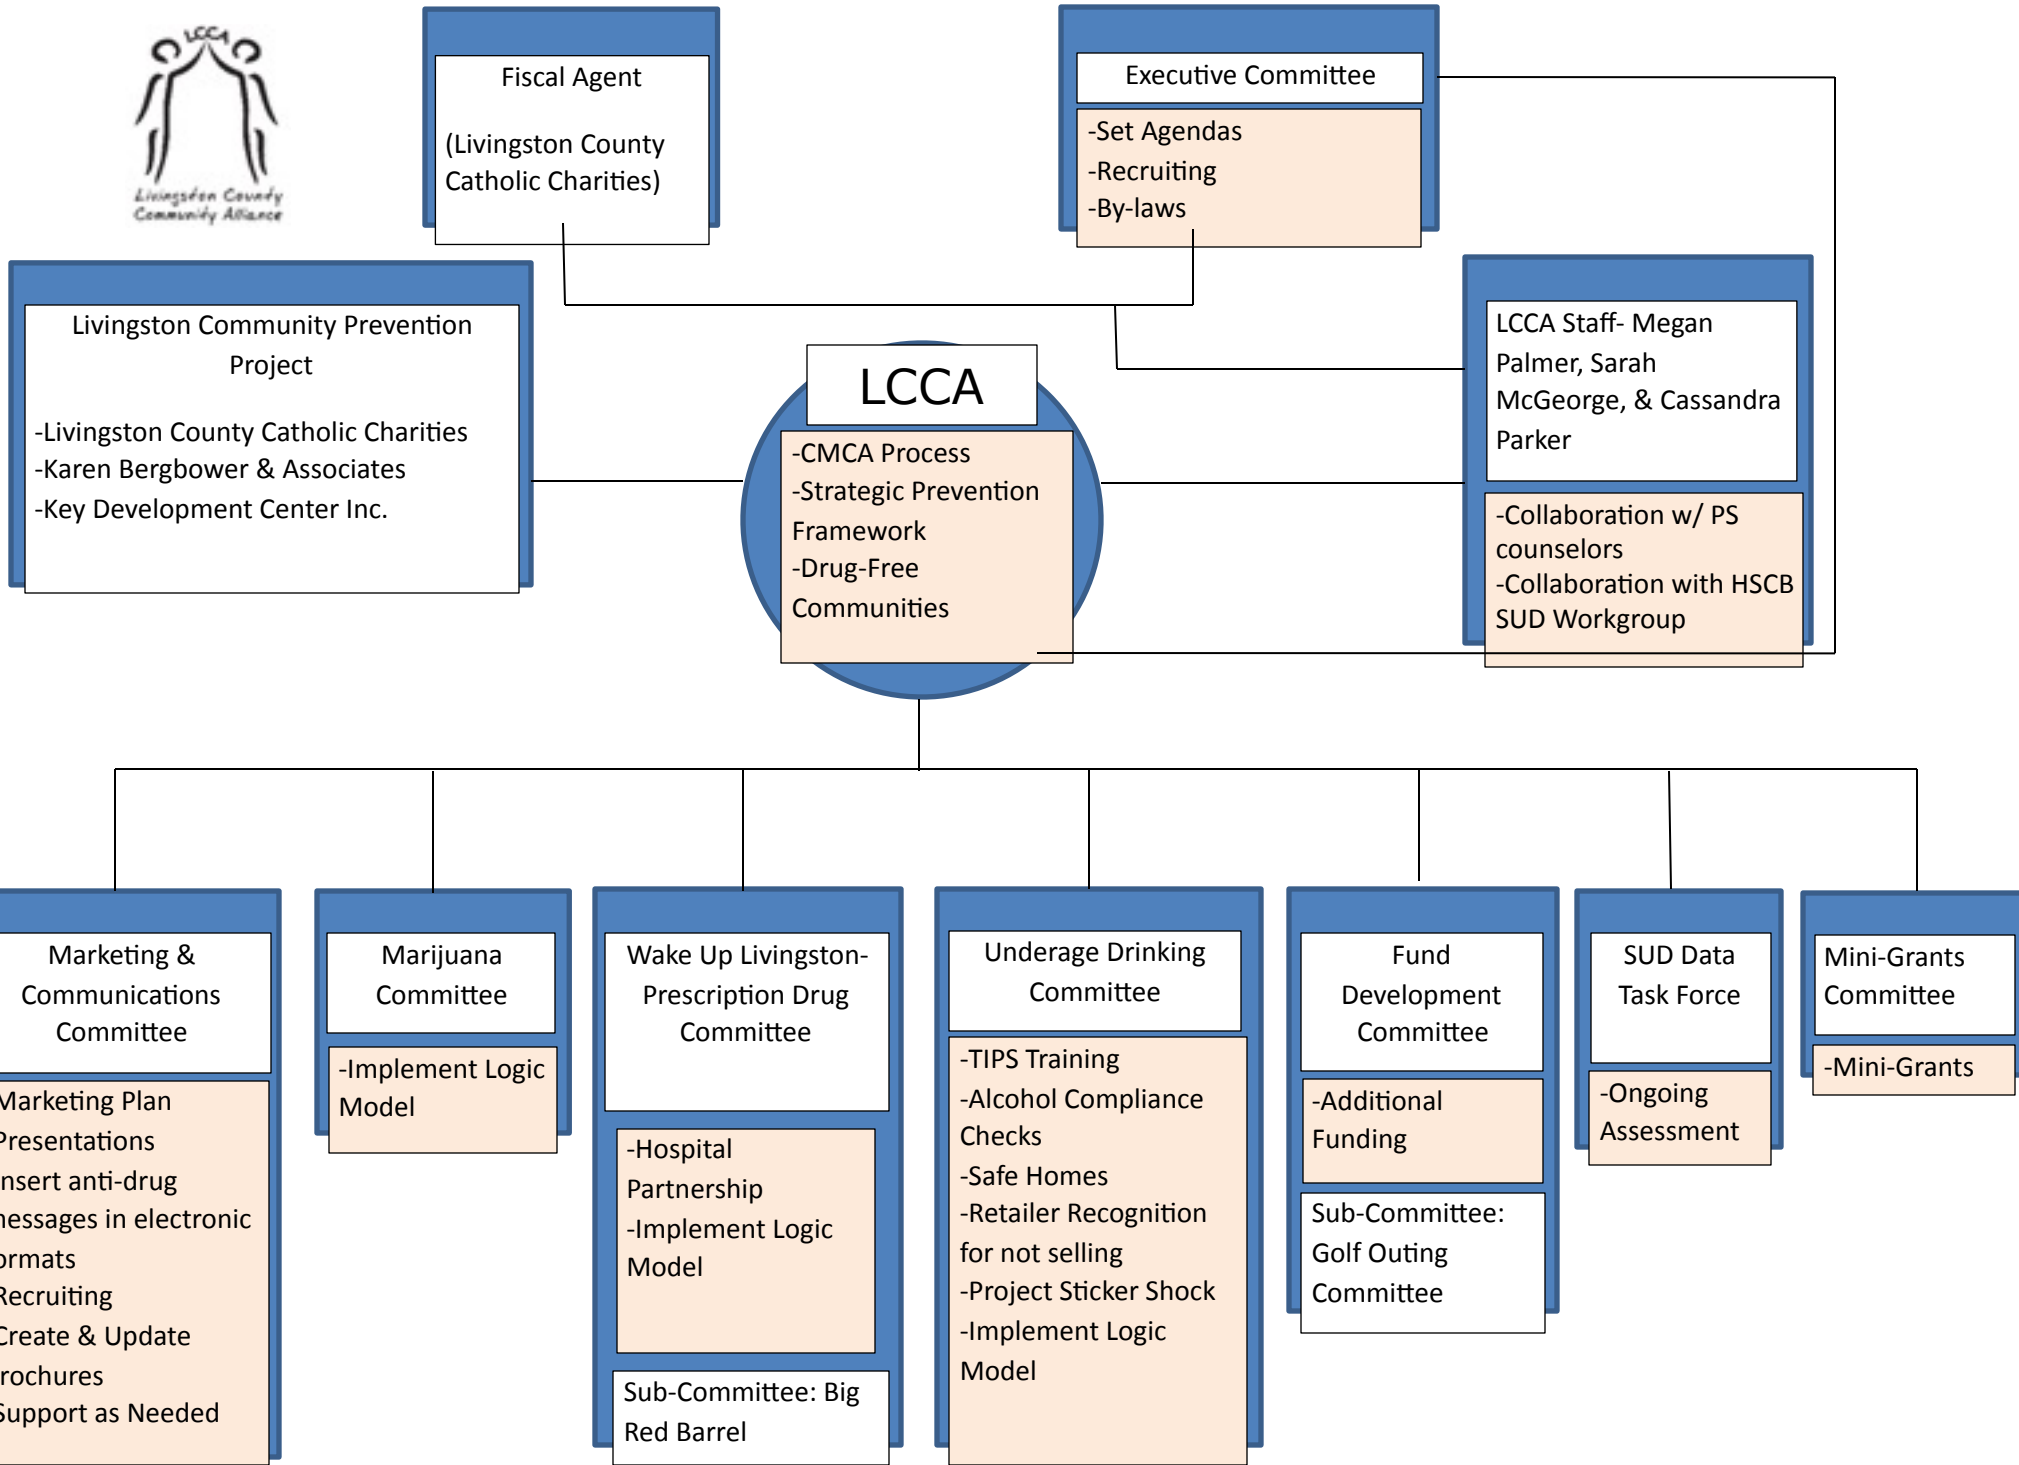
LCCA
Livingston County Community Alliance

Fiscal Agent

(Livingston County Catholic Charities)

Executive Committee

-Set Agendas
-Recruiting
-By-laws

Livingston Community Prevention Project

-Livingston County Catholic Charities
-Karen Bergbower & Associates
-Key Development Center Inc.

LCCA

-CMCA Process
-Strategic Prevention Framework
-Drug-Free Communities

LCCA Staff- Megan Palmer, Sarah McGeorge, & Cassandra Parker

-Collaboration w/ PS counselors
-Collaboration with HSCB SUD Workgroup

Marketing & Communications Committee

Marketing Plan
Presentations
nsert anti-drug nessages in electronic ormats
Recruiting
Create & Update rochures
Support as Needed

Marijuana Committee

-Implement Logic Model

Wake Up Livingston- Prescription Drug Committee

-Hospital Partnership
-Implement Logic Model

Sub-Committee: Big Red Barrel

Underage Drinking Committee

-TIPS Training
-Alcohol Compliance Checks
-Safe Homes
-Retailer Recognition for not selling
-Project Sticker Shock
-Implement Logic Model

Fund Development Committee

-Additional Funding

Sub-Committee: Golf Outing Committee

SUD Data Task Force

-Ongoing Assessment

Mini-Grants Committee

-Mini-Grants